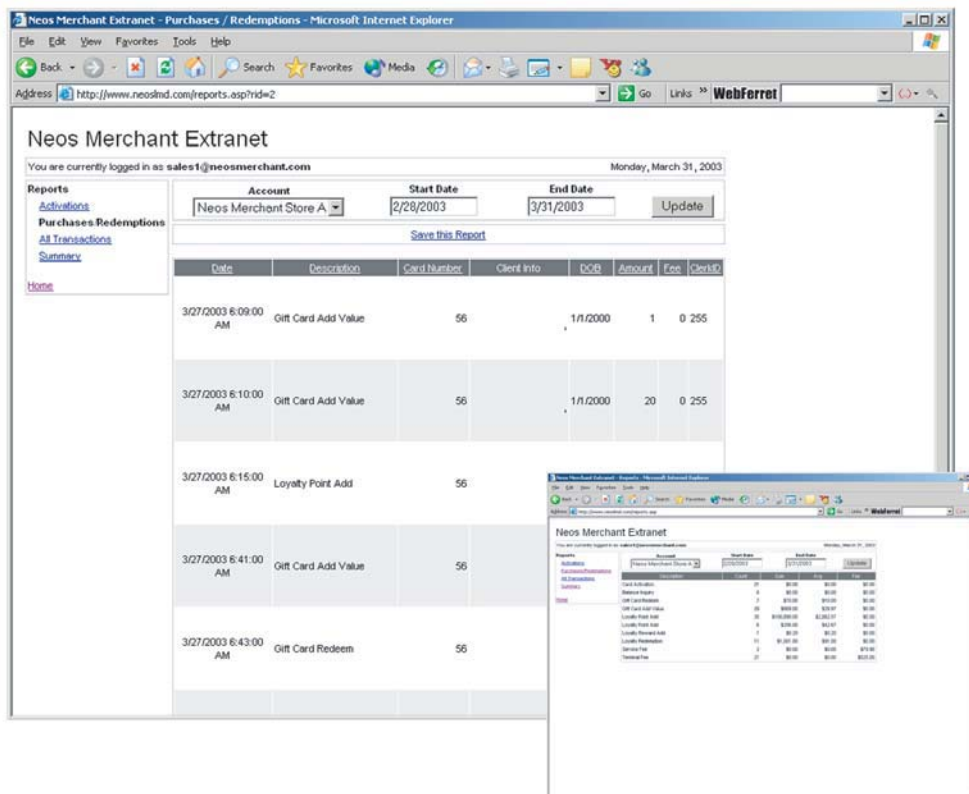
Neos Merchant Extranet - Purchases / Redemptions - Microsoft Internet Explorer

File Edit View Favorites Tools Help

Back Search Favorites Media

Address http://www.neoslmd.com/reports.asp?rid=2 Go Links » WebFerret

Neos Merchant Extranet

You are currently logged in as sales1@neosmerchant.com Monday, March 31, 2003

Reports
Activations
Purchases/Redemptions
All Transactions
Summary

Home

Account Neos Merchant Store A
Start Date 2/28/2003
End Date 3/31/2003
Update

Save this Report

| Date | Description | Card Number | Client Info | DOB | Amount | Fee | ClerkID |
|---|---|---|---|---|---|---|---|
| 3/27/2003 6:09:00 AM | Gift Card Add Value | 56 | , | 1/1/2000 | 1 | 0 | 255 |
| 3/27/2003 6:10:00 AM | Gift Card Add Value | 56 | , | 1/1/2000 | 20 | 0 | 255 |
| 3/27/2003 6:15:00 AM | Loyalty Point Add | 56 | | | | | |
| 3/27/2003 6:41:00 AM | Gift Card Add Value | 56 | | | | | |
| 3/27/2003 6:43:00 AM | Gift Card Redeem | 56 | | | | | |

Neos Merchant Extranet - Reports - Microsoft Internet Explorer

Neos Merchant Extranet

You are currently logged in as sales1@neosmerchant.com Monday, March 31, 2003

Reports
Activations
Purchases/Redemptions
All Transactions
Summary

Home

Account Neos Merchant Store A
Start Date 2/28/2003
End Date 3/31/2003
Update

| Description | Count | Sum | Avg | Fee |
|---|---|---|---|---|
| Card Activation | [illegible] | $0.00 | $0.00 | $0.00 |
| Balance Inquiry | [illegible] | $0.00 | $0.00 | $0.00 |
| Gift Card Redeem | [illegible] | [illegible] | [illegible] | $0.00 |
| Gift Card Add Value | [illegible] | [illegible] | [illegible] | $0.00 |
| Loyalty Point Add | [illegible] | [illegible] | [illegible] | $0.00 |
| Loyalty Point Add | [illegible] | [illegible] | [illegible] | $0.00 |
| Loyalty Reward Add | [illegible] | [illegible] | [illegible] | $0.00 |
| Loyalty Redemption | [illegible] | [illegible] | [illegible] | $0.00 |
| Service Fee | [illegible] | $0.00 | $0.00 | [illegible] |
| Terminal Fee | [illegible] | $0.00 | $0.00 | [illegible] |